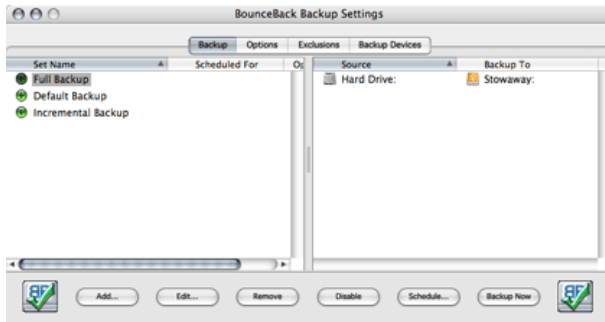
BounceBack Backup Settings

Backup | Options | Exclusions | Backup Devices

| Set Name | Scheduled For | Op |
|---|---|---|
| Full Backup | | |
| Default Backup | | |
| Incremental Backup | | |

| Source | Backup To |
|---|---|
| Hard Drive: | Stowaway: |

Add... Edit... Remove Disable Schedule... Backup Now